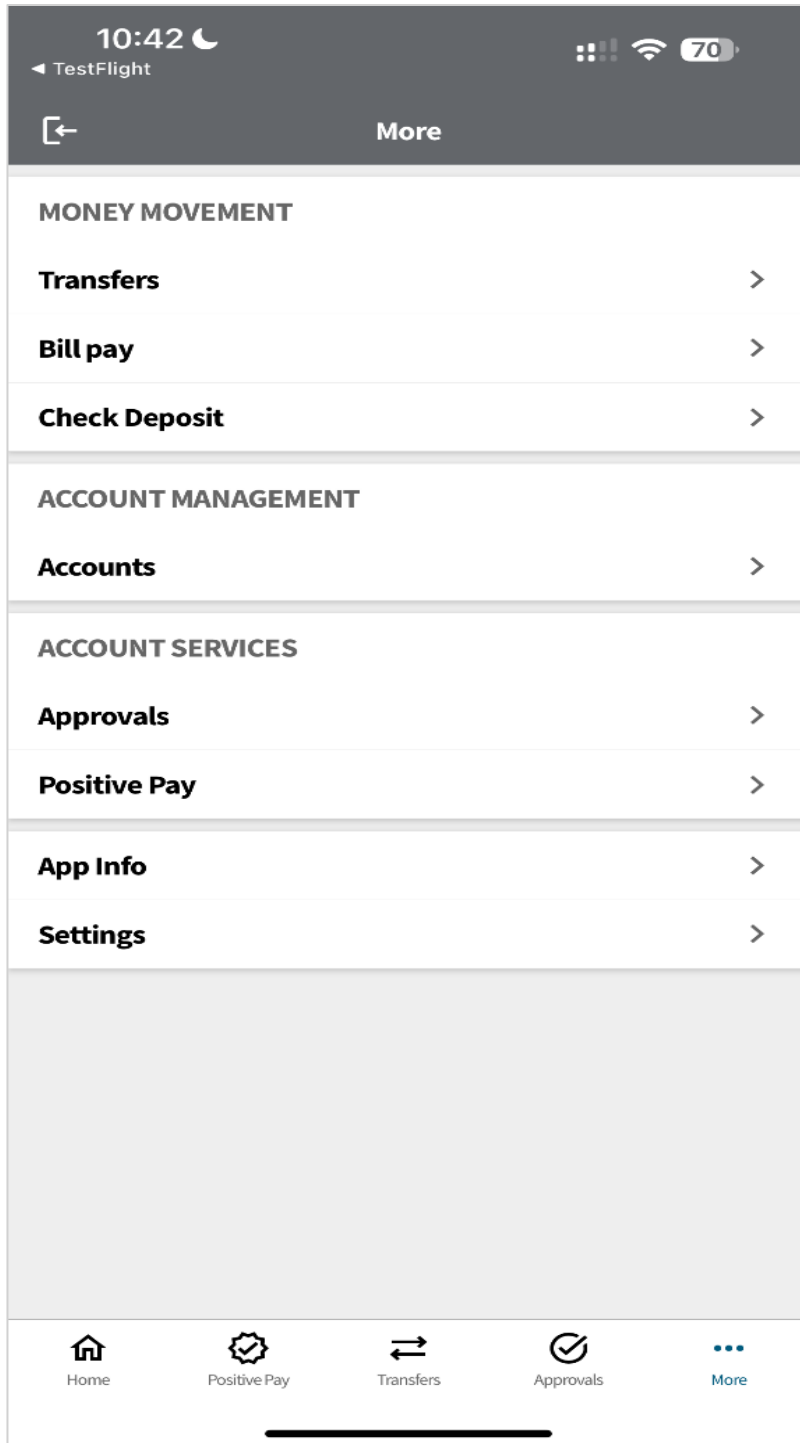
10:42
◄ TestFlight
70

More

MONEY MOVEMENT
Transfers
Bill pay
Check Deposit

ACCOUNT MANAGEMENT
Accounts

ACCOUNT SERVICES
Approvals
Positive Pay

App Info
Settings

Home
Positive Pay
Transfers
Approvals
More